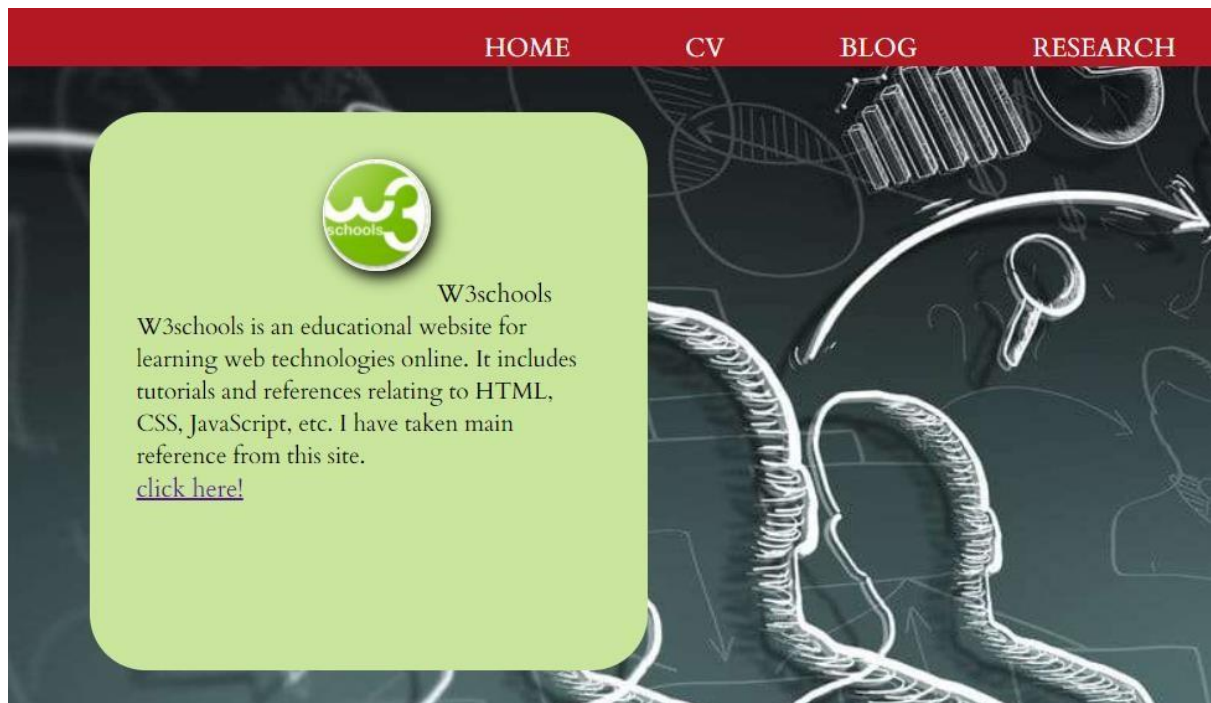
HOME CV BLOG RESEARCH

w3 schools

W3schools

W3schools is an educational website for learning web technologies online. It includes tutorials and references relating to HTML, CSS, JavaScript, etc. I have taken main reference from this site.
click here!